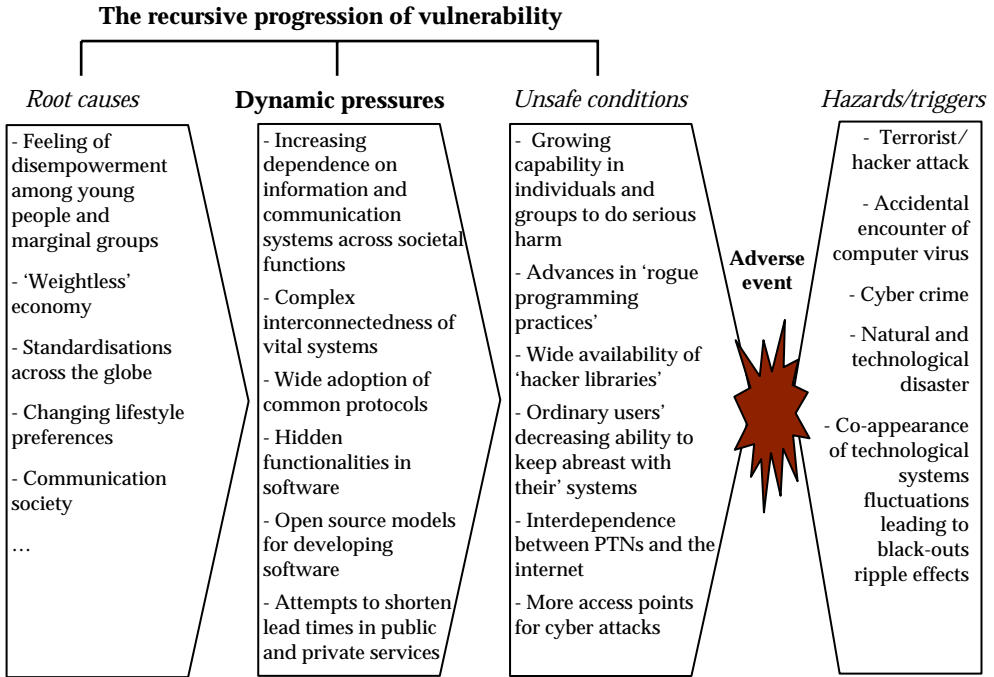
The recursive progression of vulnerability

Root causes

- Feeling of disempowerment among young people and marginal groups

- 'Weightless' economy

- Standardisations across the globe

- Changing lifestyle preferences

- Communication society

…

Dynamic pressures

- Increasing dependence on information and communication systems across societal functions

- Complex interconnectedness of vital systems

- Wide adoption of common protocols

- Hidden functionalities in software

- Open source models for developing software

- Attempts to shorten lead times in public and private services

Unsafe conditions

- Growing capability in individuals and groups to do serious harm

- Advances in 'rogue programming practices'

- Wide availability of 'hacker libraries'

- Ordinary users' decreasing ability to keep abreast with their' systems

- Interdependence between PTNs and the internet

- More access points for cyber attacks

Adverse event

Hazards/triggers

- Terrorist/ hacker attack

- Accidental encounter of computer virus

- Cyber crime

- Natural and technological disaster

- Co-appearance of technological systems fluctuations leading to black-outs ripple effects